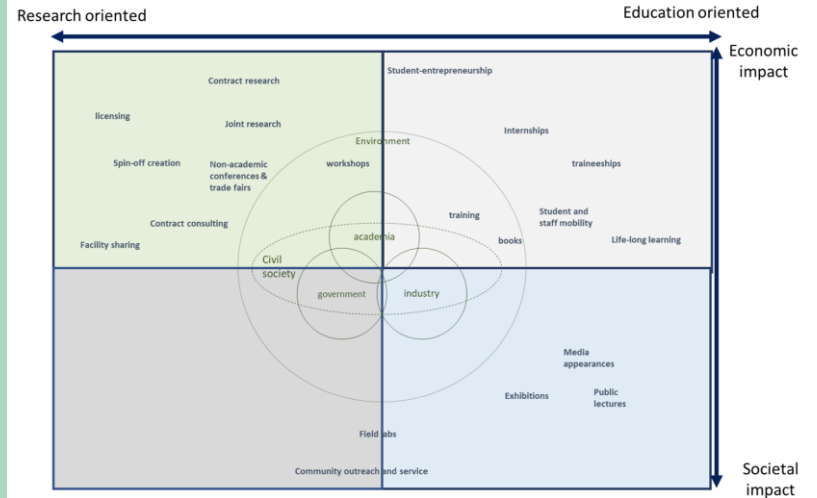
Research oriented

Education oriented

Economic impact

Societal impact

Contract research

licensing

Joint research

Spin-off creation

Non-academic conferences & trade fairs

workshops

Contract consulting

Facility sharing

Student-entrepreneurship

Internships

traineeships

training

Student and staff mobility

books

Life-long learning

Environment

academia

Civil society

government

industry

Media appearances

Exhibitions

Public lectures

Field labs

Community outreach and service